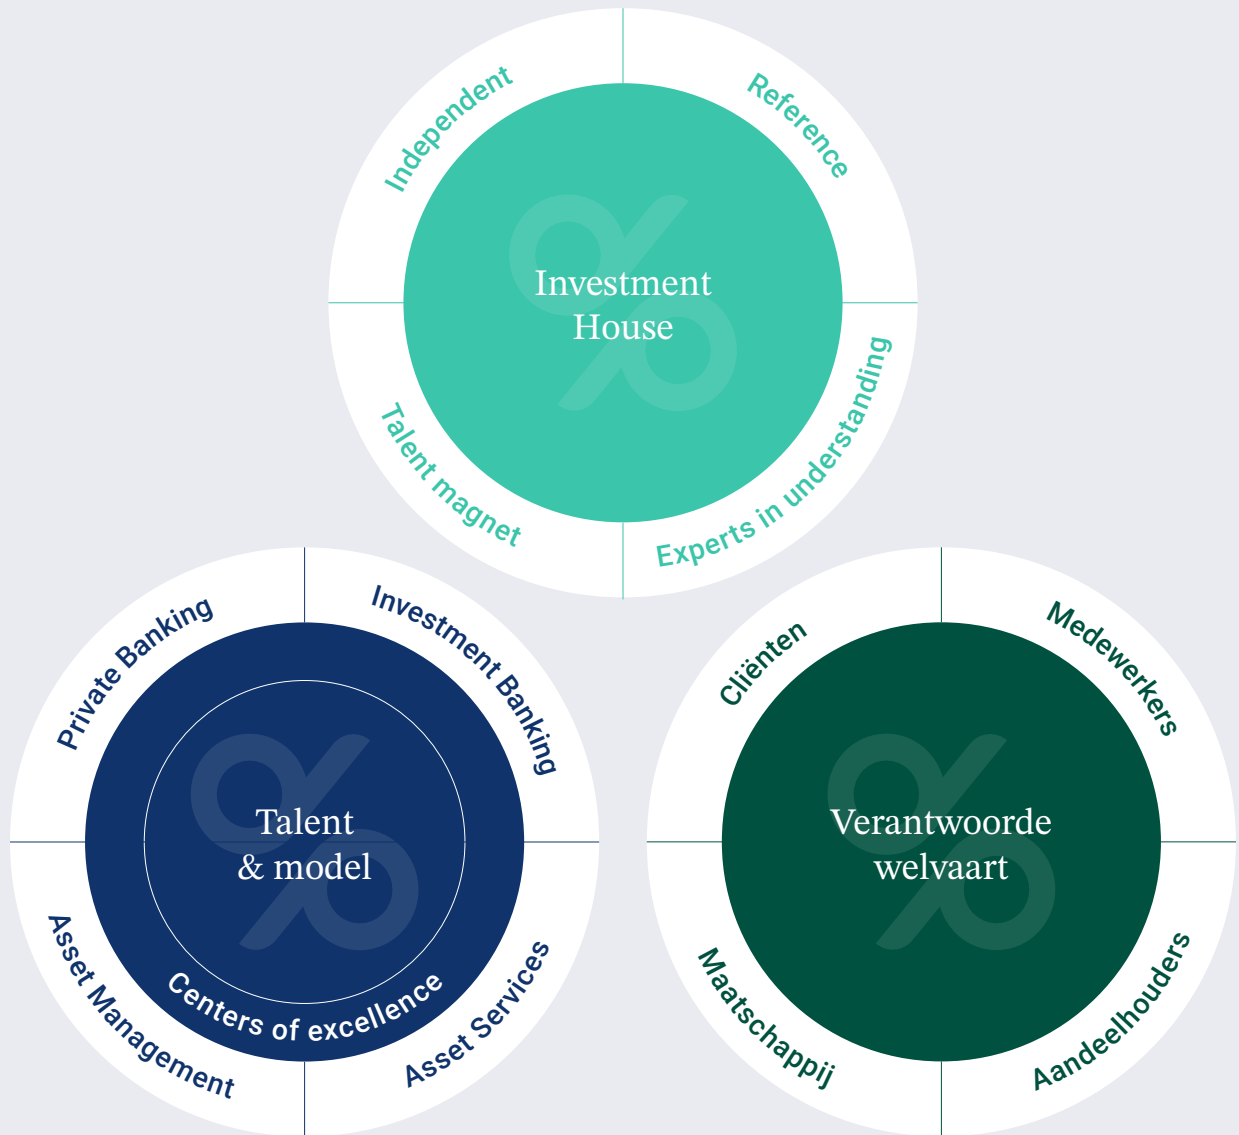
Independent

Reference

Investment House

Talent magnet

Experts in understanding

Private Banking

Investment Banking

Talent & model

Centers of excellence

Asset Management

Asset Services

Cliënten

Medewerkers

Verantwoorde welvaart

Maatschappij

Aandeelhouders